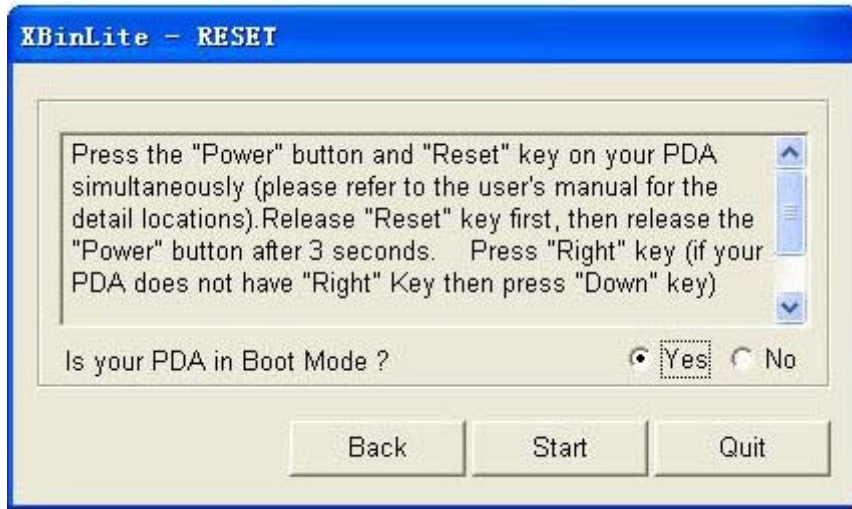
XBinLite - RESET

Press the "Power" button and "Reset" key on your PDA simultaneously (please refer to the user's manual for the detail locations).Release "Reset" key first, then release the "Power" button after 3 seconds.    Press "Right" key (if your PDA does not have "Right" Key then press "Down" key)

Is your PDA in Boot Mode ?

Yes

No

Back

Start

Quit